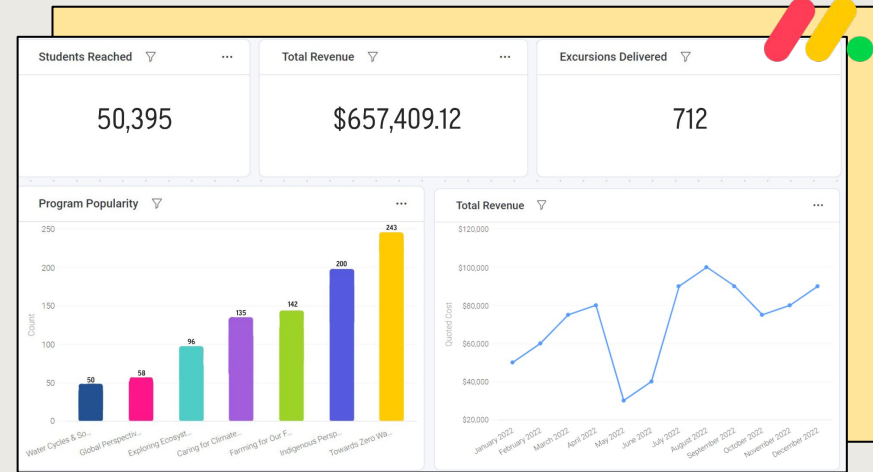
Students Reached ···

50,395

Total Revenue ···

$657,409.12

Excursions Delivered

712

Program Popularity ···

250
200
150
100
50
0
Count

50
58
96
135
142
200
243

Water Cycles & So...
Global Perspectiv...
Exploring Ecosyst...
Caring for Climate...
Farming for Our F...
Indigenous Persp...
Towards Zero Wa...

Total Revenue ···

$120,000
$100,000
$80,000
$60,000
$40,000
$20,000
Quoted Cost

January 2022
February 2022
March 2022
April 2022
May 2022
June 2022
July 2022
August 2022
September 2022
October 2022
November 2022
December 2022